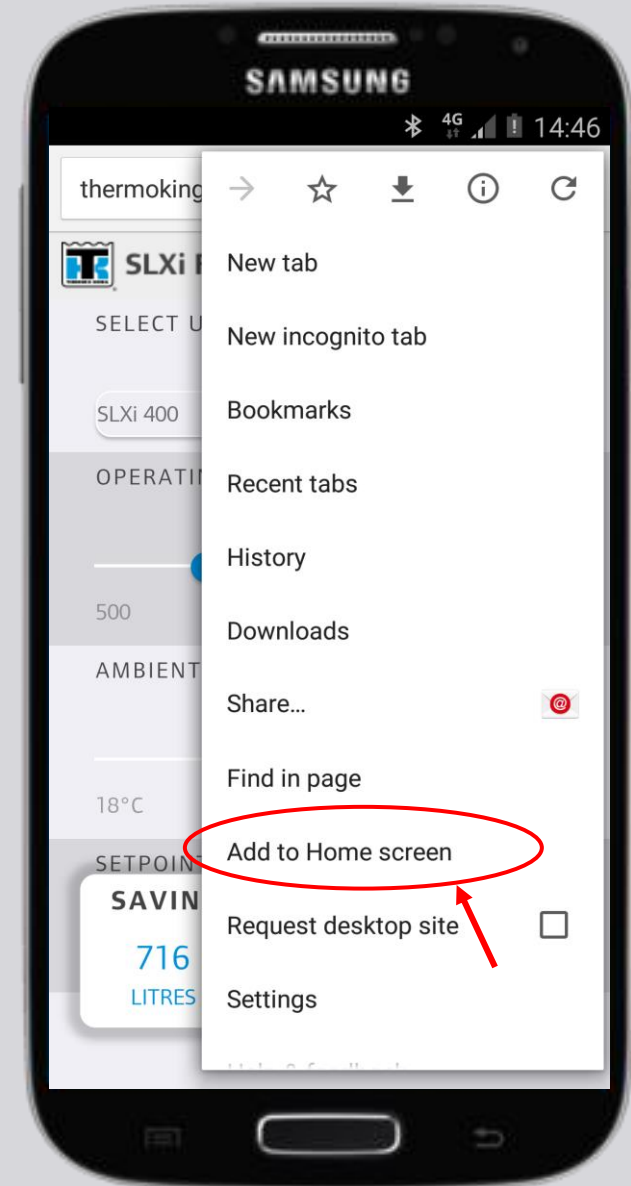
SAMSUNG

4G 14:46

thermoking

SLXi

SELECT U

SLXi 400

OPERATI

500

AMBIENT

18°C

SETPOIN

SAVIN

716

LITRES

New tab

New incognito tab

Bookmarks

Recent tabs

History

Downloads

Share...

Find in page

Add to Home screen

Request desktop site

Settings

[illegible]